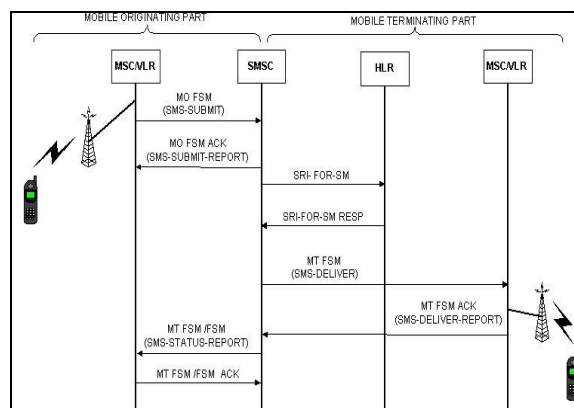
MOBILE ORIGINATING PART

MOBILE TERMINATING PART

MSC/VLR

SMSC

HLR

MSC/VLR

MO FSM
(SMS-SUBMIT)

MO FSM ACK
(SMS-SUBMIT-REPORT)

SRI- FOR-SM

SRI-FOR-SM RESP

MT FSM
(SMS-DELIVER)

MT FSM ACK
(SMS-DELIVER-REPORT)

MT FSM /FSM
(SMS-STATUS-REPORT)

MT FSM /FSM ACK